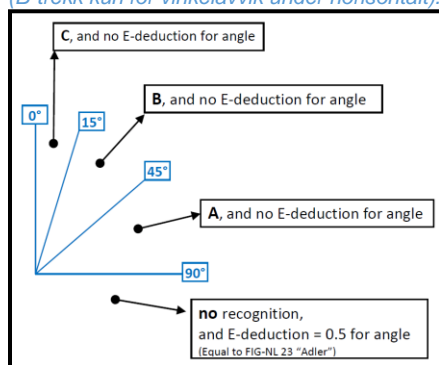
(E-trekk kun for vinkelavvik under horisontal).

C, and no E-deduction for angle

0°

15°

B, and no E-deduction for angle

45°

A, and no E-deduction for angle

90°

no recognition, and E-deduction = 0.5 for angle (Equal to FIG-NL 23 "Adler")